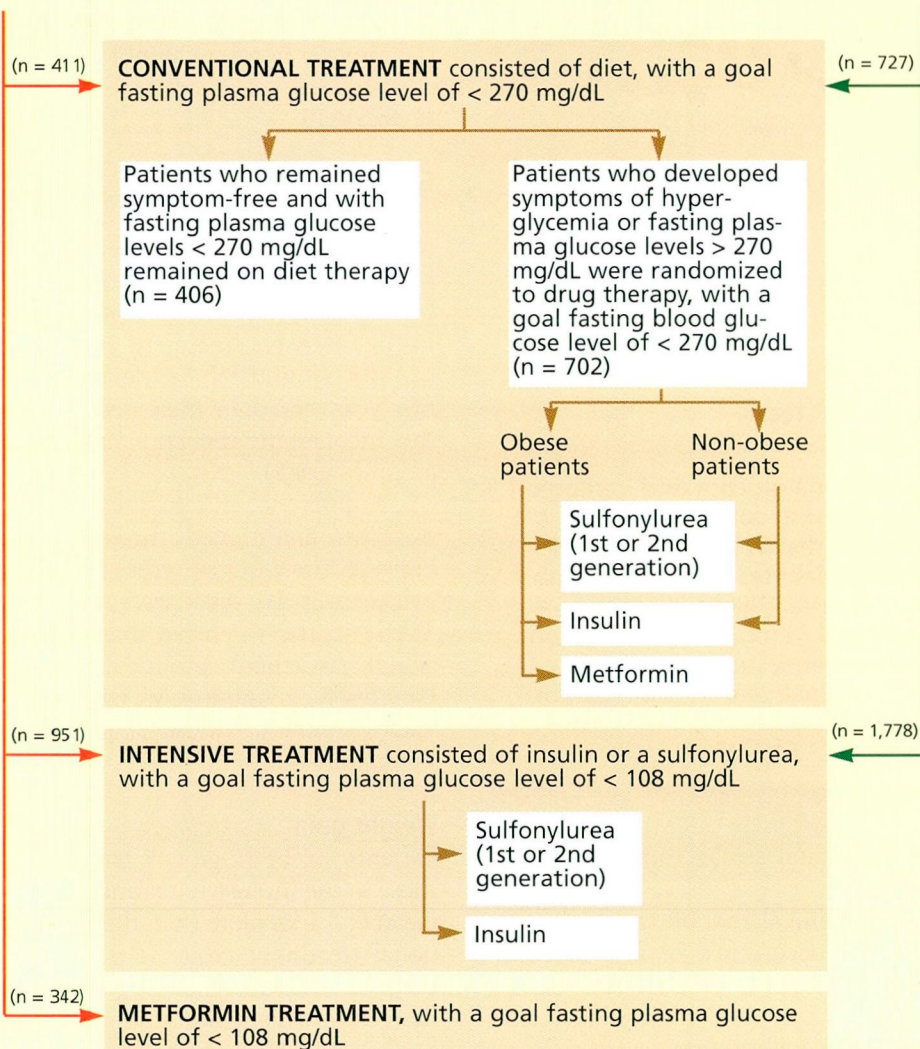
(n = 411)

(n = 727)

**CONVENTIONAL TREATMENT** consisted of diet, with a goal fasting plasma glucose level of < 270 mg/dL

Patients who remained symptom-free and with fasting plasma glucose levels < 270 mg/dL remained on diet therapy (n = 406)

Patients who developed symptoms of hyperglycemia or fasting plasma glucose levels > 270 mg/dL were randomized to drug therapy, with a goal fasting blood glucose level of < 270 mg/dL (n = 702)

Obese patients

Non-obese patients

Sulfonylurea (1st or 2nd generation)

Insulin

Metformin

(n = 951)

(n = 1,778)

**INTENSIVE TREATMENT** consisted of insulin or a sulfonylurea, with a goal fasting plasma glucose level of < 108 mg/dL

Sulfonylurea (1st or 2nd generation)

Insulin

(n = 342)

**METFORMIN TREATMENT,** with a goal fasting plasma glucose level of < 108 mg/dL